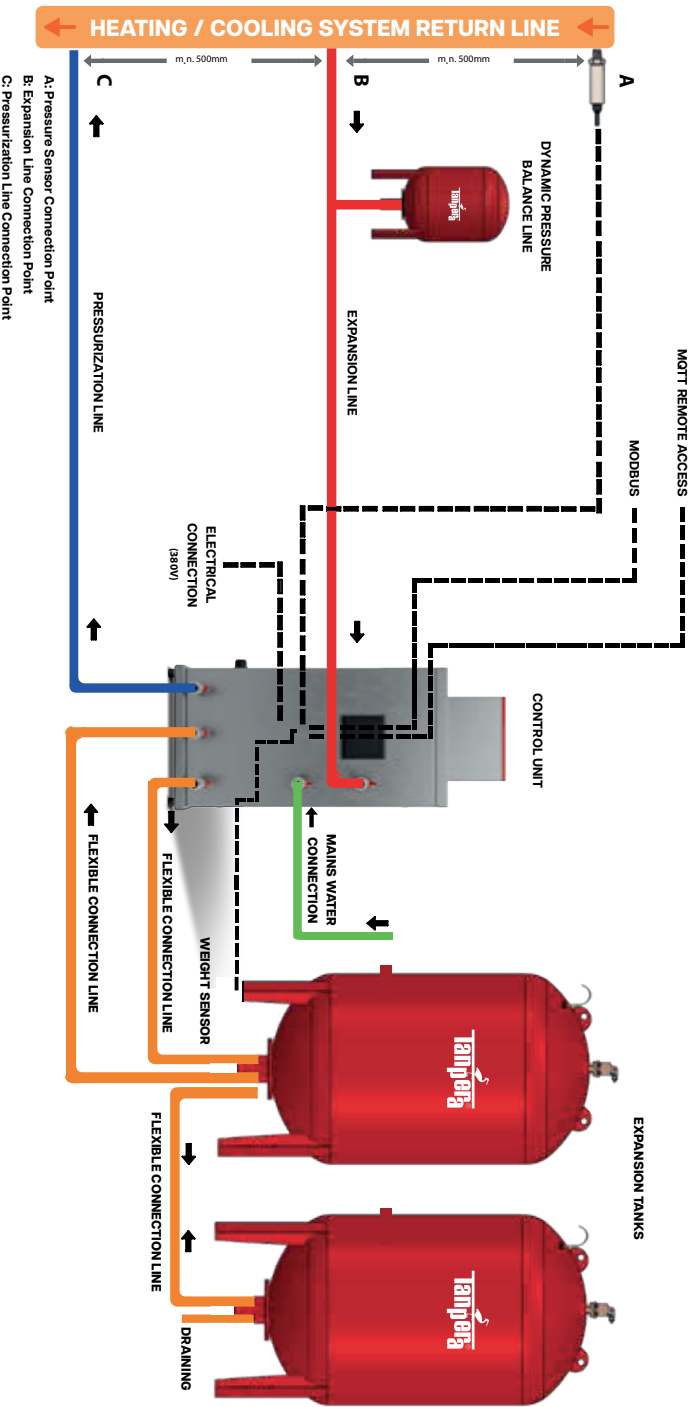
HEATING / COOLING SYSTEM RETURN LINE

min. 500mm

min. 500mm

A

B

C

DYNAMIC PRESSURE BALANCE LINE

MQTT REMOTE ACCESS

MODBUS

EXPANSION LINE

PRESSURIZATION LINE

ELECTRICAL CONNECTION (380V)

CONTROL UNIT

MAINS WATER CONNECTION

WEIGHT SENSOR

FLEXIBLE CONNECTION LINE

FLEXIBLE CONNECTION LINE

FLEXIBLE CONNECTION LINE

DRAINING

EXPANSION TANKS

Tanpera

Tanpera

Tanpera

A: Pressure Sensor Connection Point
B: Expansion Line Connection Point
C: Pressurization Line Connection Point